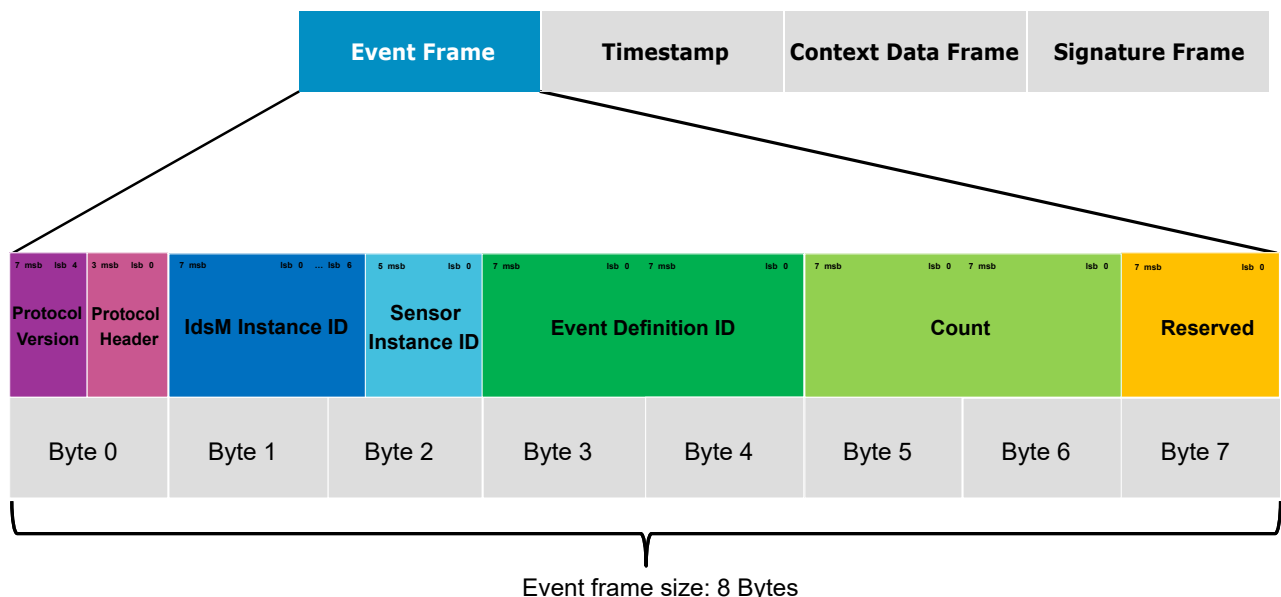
Event Frame | Timestamp | Context Data Frame | Signature Frame

7 msb lsb 4
Protocol Version

3 msb lsb 0
Protocol Header

7 msb lsb 0 … lsb 6
IdsM Instance ID

5 msb lsb 0
Sensor Instance ID

7 msb lsb 0 7 msb lsb 0
Event Definition ID

7 msb lsb 0 7 msb lsb 0
Count

7 msb lsb 0
Reserved

| Byte 0 | Byte 1 | Byte 2 | Byte 3 | Byte 4 | Byte 5 | Byte 6 | Byte 7 |
|---|---|---|---|---|---|---|---|

Event frame size: 8 Bytes